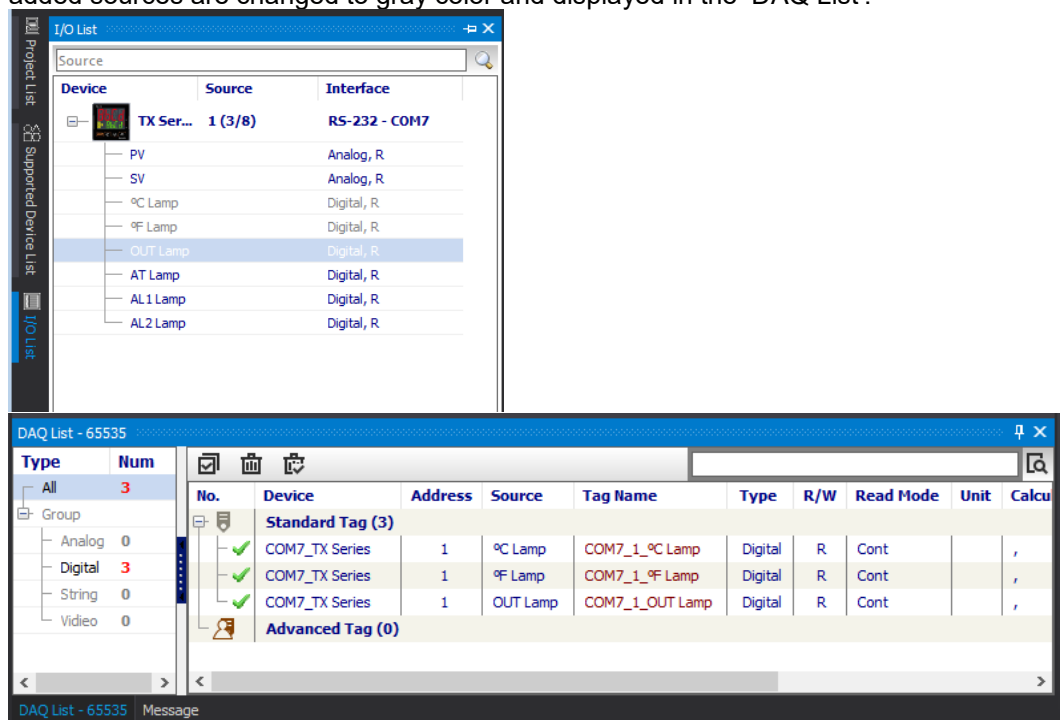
I/O List

Project List

Supported Device List

I/O List

Source

| Device | Source | Interface |
|---|---|---|
| TX Ser... | 1 (3/8) | RS-232 - COM7 |
| PV | | Analog, R |
| SV | | Analog, R |
| ºC Lamp | | Digital, R |
| ºF Lamp | | Digital, R |
| OUT Lamp | | Digital, R |
| AT Lamp | | Digital, R |
| AL1 Lamp | | Digital, R |
| AL2 Lamp | | Digital, R |

DAQ List - 65535

| Type | Num |
|---|---|
| All | 3 |
| Group | |
| Analog | 0 |
| Digital | 3 |
| String | 0 |
| Videio | 0 |

| No. | Device | Address | Source | Tag Name | Type | R/W | Read Mode | Unit | Calcu |
|---|---|---|---|---|---|---|---|---|---|
| Standard Tag (3) | | | | | | | | | |
| | COM7_TX Series | 1 | ºC Lamp | COM7_1_ºC Lamp | Digital | R | Cont | | , |
| | COM7_TX Series | 1 | ºF Lamp | COM7_1_ºF Lamp | Digital | R | Cont | | , |
| | COM7_TX Series | 1 | OUT Lamp | COM7_1_OUT Lamp | Digital | R | Cont | | , |
| Advanced Tag (0) | | | | | | | | | |

DAQ List - 65535 Message